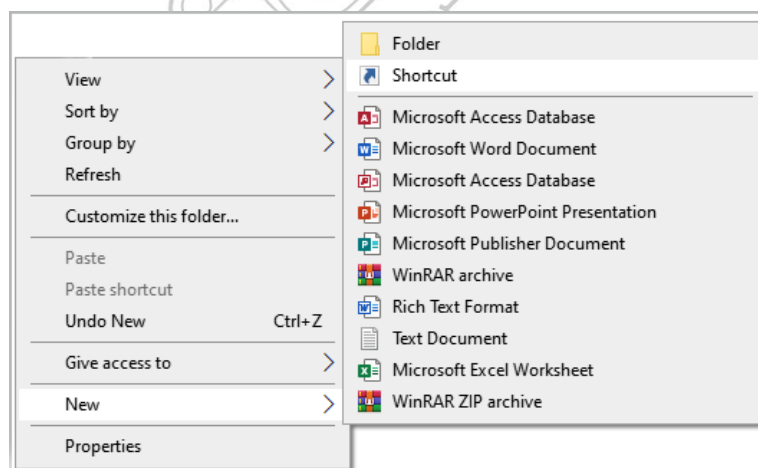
View
Sort by
Group by
Refresh

Customize this folder...

Paste
Paste shortcut
Undo New Ctrl+Z

Give access to

New

Properties

Folder
Shortcut

Microsoft Access Database
Microsoft Word Document
Microsoft Access Database
Microsoft PowerPoint Presentation
Microsoft Publisher Document
WinRAR archive
Rich Text Format
Text Document
Microsoft Excel Worksheet
WinRAR ZIP archive